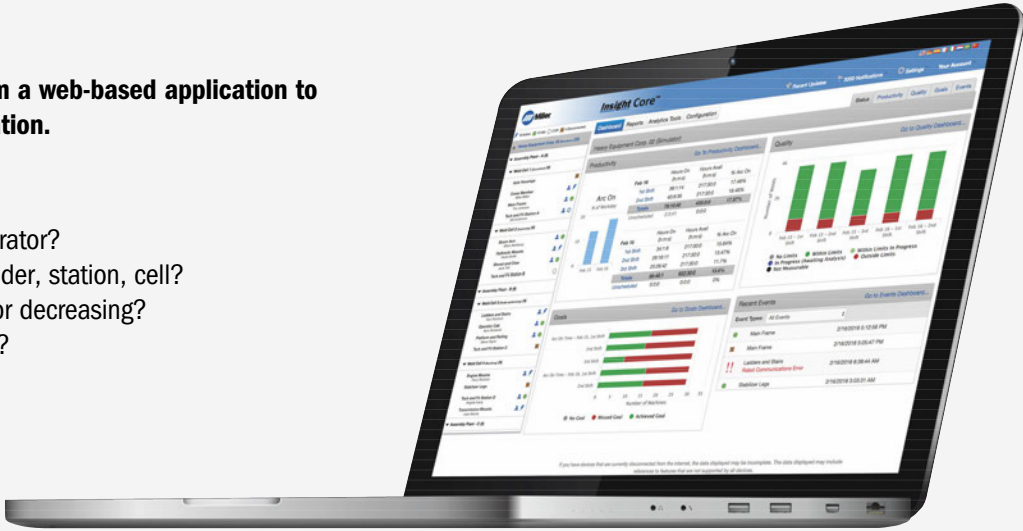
n a web-based application to
tion.

rator?
der, station, cell?
or decreasing?
?

Miller
Insight Core™
Report Updates
Settings
Your Account
Dashboard
Reports
Analytics Tools
Configuration
Status
Productivity
Quality
Goals
Events
Go to Productivity Dashboard...
Productivity
Arc On
Go to Quality Dashboard...
Quality
Go to Goals Dashboard...
Goals
Recent Events
Go to Events Dashboard...
Event Types
All Events
Main Frame
2/16/2018 5:12:58 PM
Main Frame
2/16/2018 5:05:47 PM
Ladders and Stairs
Reboot Communications Error
2/16/2018 8:39:44 AM
Stabilizer Legs
2/16/2018 5:03:31 AM
No Goal
Missed Goal
Achieved Goal
No Limits
Within Limits
Within Limits In Progress
In Progress (Awaiting Analysis)
Outside Limits
Not Measurable
Number of Machines
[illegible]